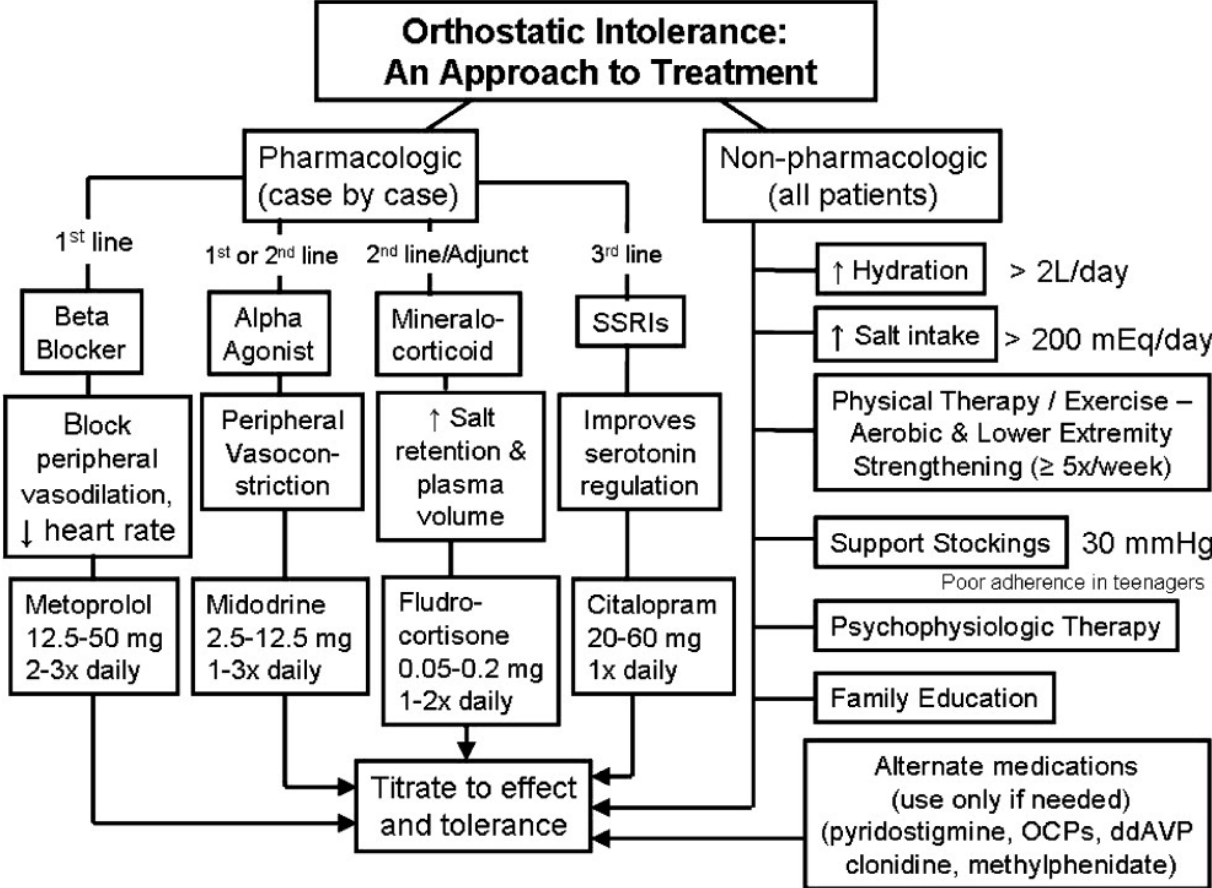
Orthostatic Intolerance: An Approach to Treatment

Pharmacologic (case by case)

Non-pharmacologic (all patients)

1$^{st}$ line

1$^{st}$ or 2$^{nd}$ line

2$^{nd}$ line/Adjunct

3$^{rd}$ line

Beta Blocker

Alpha Agonist

Mineralocorticoid

SSRIs

Block peripheral vasodilation, ↓ heart rate

Peripheral Vasoconstriction

↑ Salt retention & plasma volume

Improves serotonin regulation

Metoprolol 12.5-50 mg 2-3x daily

Midodrine 2.5-12.5 mg 1-3x daily

Fludrocortisone 0.05-0.2 mg 1-2x daily

Citalopram 20-60 mg 1x daily

Titrate to effect and tolerance

↑ Hydration > 2L/day

↑ Salt intake > 200 mEq/day

Physical Therapy / Exercise – Aerobic & Lower Extremity Strengthening (≥ 5x/week)

Support Stockings 30 mmHg

Poor adherence in teenagers

Psychophysiologic Therapy

Family Education

Alternate medications (use only if needed) (pyridostigmine, OCPs, ddAVP clonidine, methylphenidate)